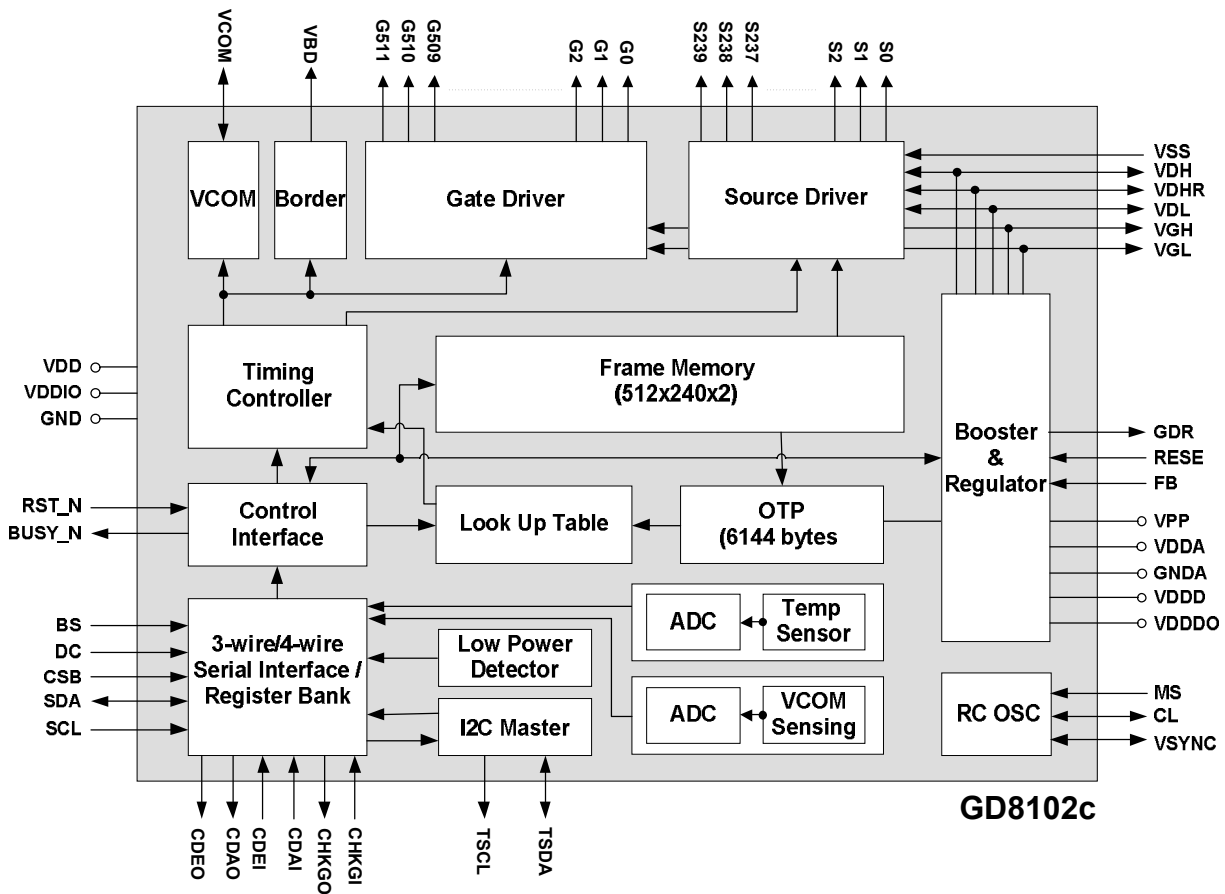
VCOM
VBD
G511
G510
G509
G2
G1
G0
S239
S238
S237
S2
S1
S0

VCOM
Border
Gate Driver
Source Driver

VSS
VDH
VDHR
VDL
VGH
VGL

Timing Controller
Frame Memory (512x240x2)

VDD
VDDIO
GND

Booster & Regulator

GDR
RESE
FB

RST_N
BUSY_N

Control Interface
Look Up Table
OTP (6144 bytes)

VPP
VDDA
GNDA
VDDD
VDDDO

ADC
Temp Sensor

BS
DC
CSB
SDA
SCL

3-wire/4-wire Serial Interface / Register Bank
Low Power Detector
I2C Master
ADC
VCOM Sensing
RC OSC

MS
CL
VSYNC

CDEO
CDAO
CDEI
CDAI
CHKGO
CHKGI
TSCL
TSDA

GD8102c